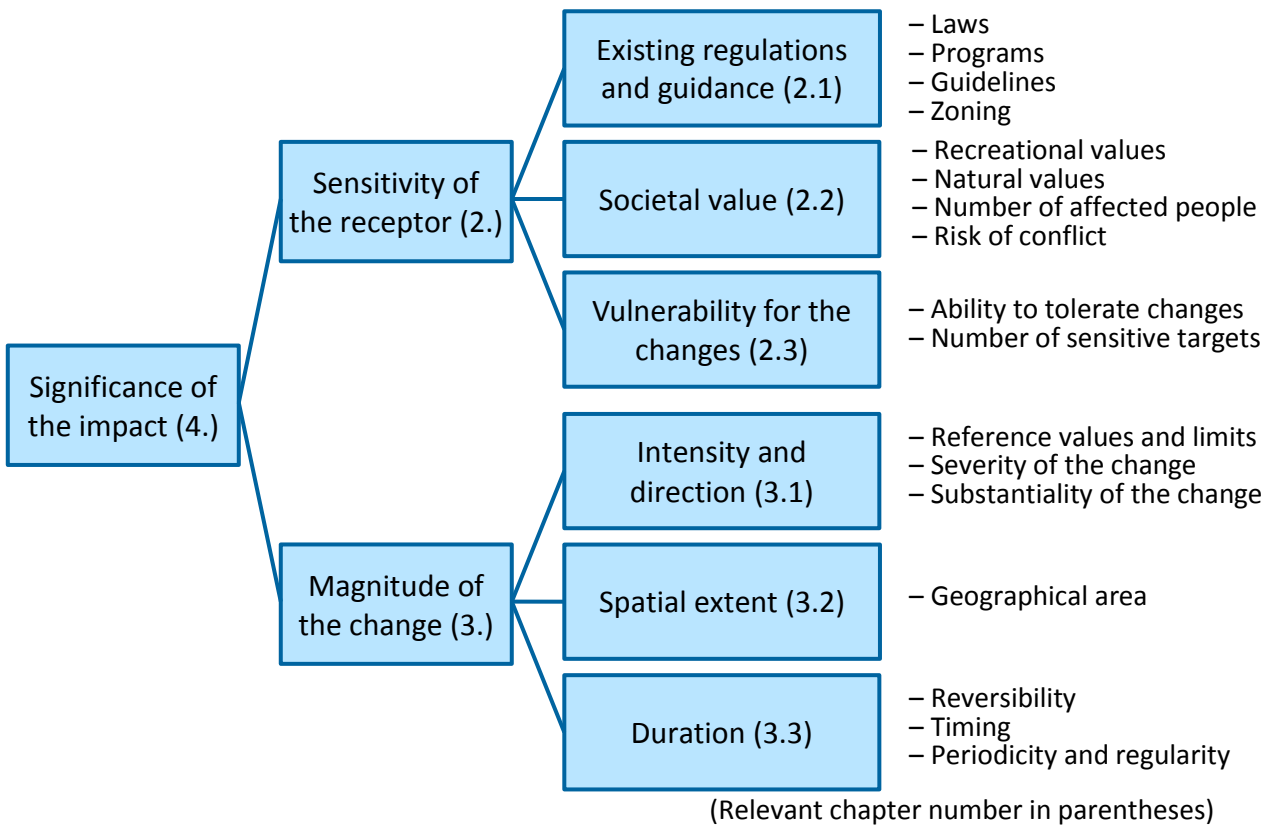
Significance of the impact (4.)

Sensitivity of the receptor (2.)

Existing regulations and guidance (2.1)

– Laws
– Programs
– Guidelines
– Zoning

Societal value (2.2)

– Recreational values
– Natural values
– Number of affected people
– Risk of conflict

Vulnerability for the changes (2.3)

– Ability to tolerate changes
– Number of sensitive targets

Magnitude of the change (3.)

Intensity and direction (3.1)

– Reference values and limits
– Severity of the change
– Substantiality of the change

Spatial extent (3.2)

– Geographical area

Duration (3.3)

– Reversibility
– Timing
– Periodicity and regularity

(Relevant chapter number in parentheses)